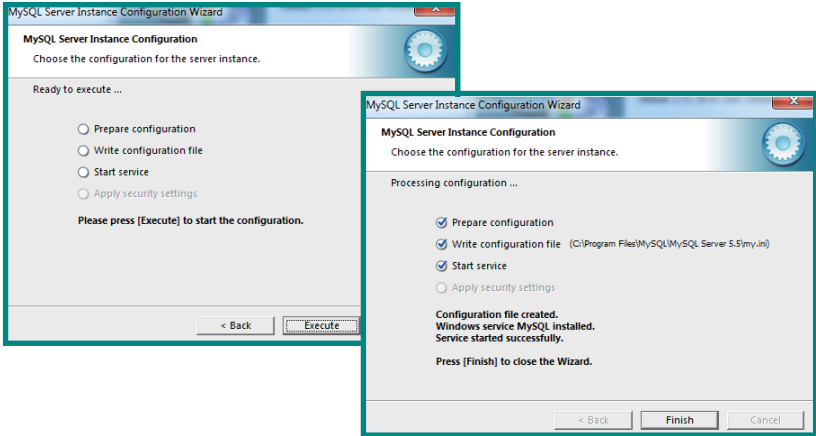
MySQL Server Instance Configuration Wizard

MySQL Server Instance Configuration
Choose the configuration for the server instance.

Ready to execute ...

Prepare configuration
Write configuration file
Start service
Apply security settings

Please press [Execute] to start the configuration.

< Back
Execute

MySQL Server Instance Configuration Wizard

MySQL Server Instance Configuration
Choose the configuration for the server instance.

Processing configuration ...

Prepare configuration
Write configuration file (C:\Program Files\MySQL\MySQL Server 5.5\my.ini)
Start service
Apply security settings

Configuration file created.
Windows service MySQL installed.
Service started successfully.

Press [Finish] to close the Wizard.

< Back
Finish
Cancel